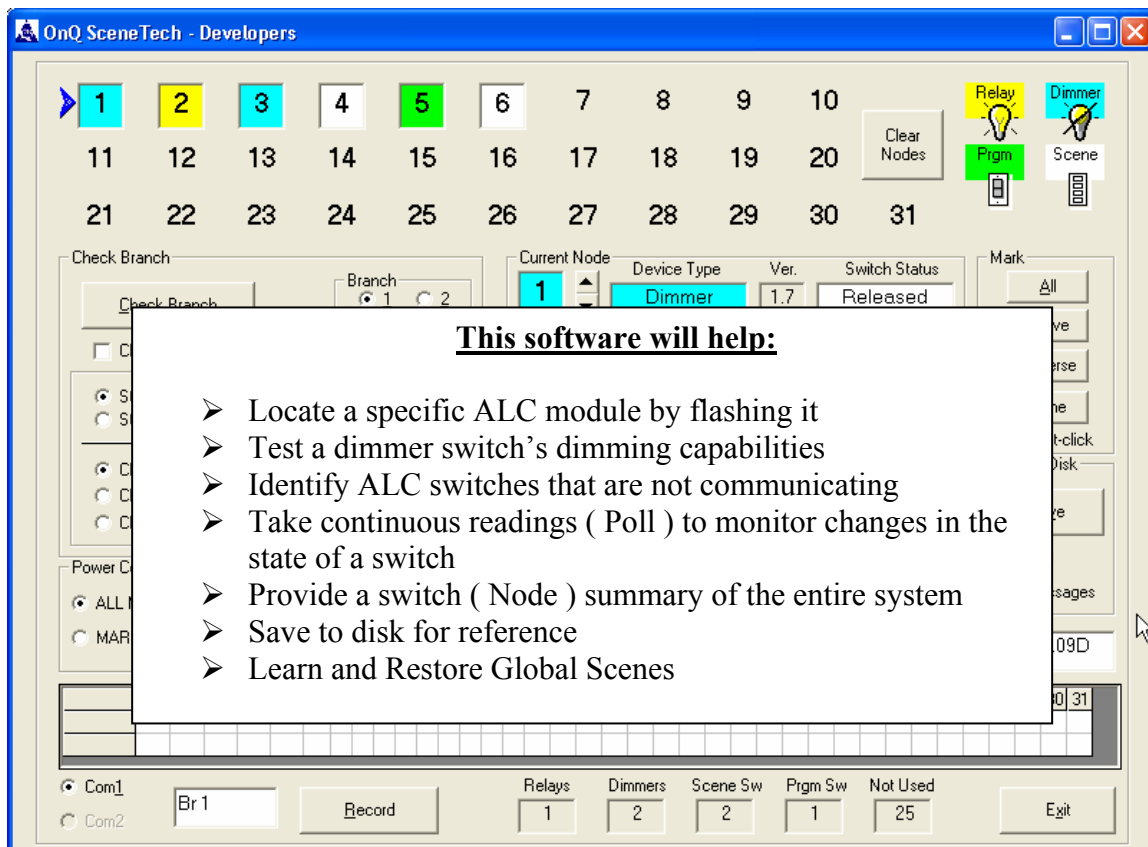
OnQ SceneTech - Developers

1 2 3 4 5 6 7 8 9 10
11 12 13 14 15 16 17 18 19 20
21 22 23 24 25 26 27 28 29 30 31

Clear Nodes

Relay
Dimmer
Prgm
Scene

Check Branch
Check Branch
Branch
1 2
Current Node
1
Device Type
Dimmer
Ver.
1.7
Switch Status
Released
Mark
All
ve
erse
ne
t-click
Disk
e
Power C
ALL
MAR
ssages
09D
30 31

This software will help:

➢ Locate a specific ALC module by flashing it
➢ Test a dimmer switch's dimming capabilities
➢ Identify ALC switches that are not communicating
➢ Take continuous readings ( Poll ) to monitor changes in the state of a switch
➢ Provide a switch ( Node ) summary of the entire system
➢ Save to disk for reference
➢ Learn and Restore Global Scenes

Com1
Com2
Br 1
Record
Relays
1
Dimmers
2
Scene Sw
2
Prgm Sw
1
Not Used
25
Exit